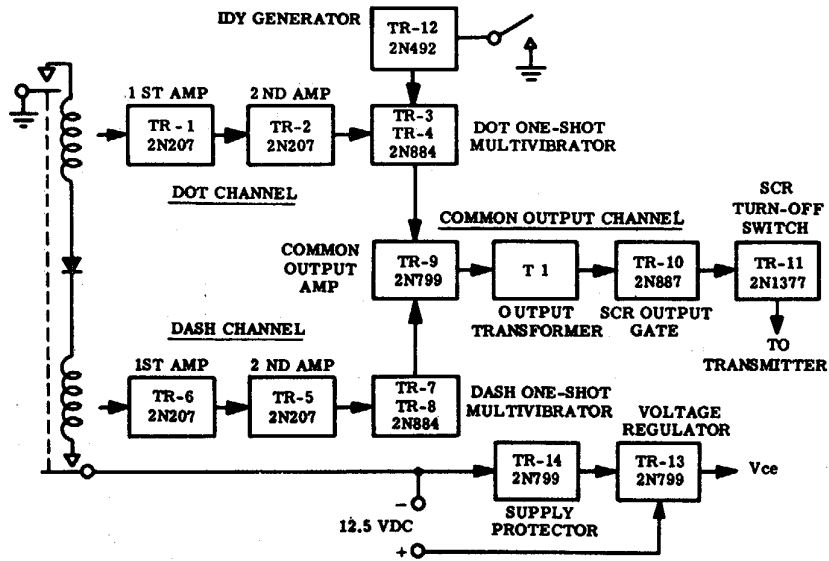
IDY GENERATOR

TR-12
2N492

1 ST AMP

TR - 1
2N207

2 ND AMP

TR-2
2N207

TR-3
TR-4
2N884

DOT ONE-SHOT
MULTIVIBRATOR

DOT CHANNEL

COMMON OUTPUT CHANNEL

SCR
TURN-OFF
SWITCH

COMMON
OUTPUT
AMP

TR-9
2N799

T 1

TR-10
2N887

TR-11
2N1377

OUTPUT
TRANSFORMER

SCR OUTPUT
GATE

TO
TRANSMITTER

DASH CHANNEL

1ST AMP

TR-6
2N207

2 ND AMP

TR-5
2N207

TR-7
TR-8
2N884

DASH ONE-SHOT
MULTIVIBRATOR

VOLTAGE
REGULATOR

TR-14
2N799

TR-13
2N799

Vce

−

12.5 VDC

+

SUPPLY
PROTECTOR